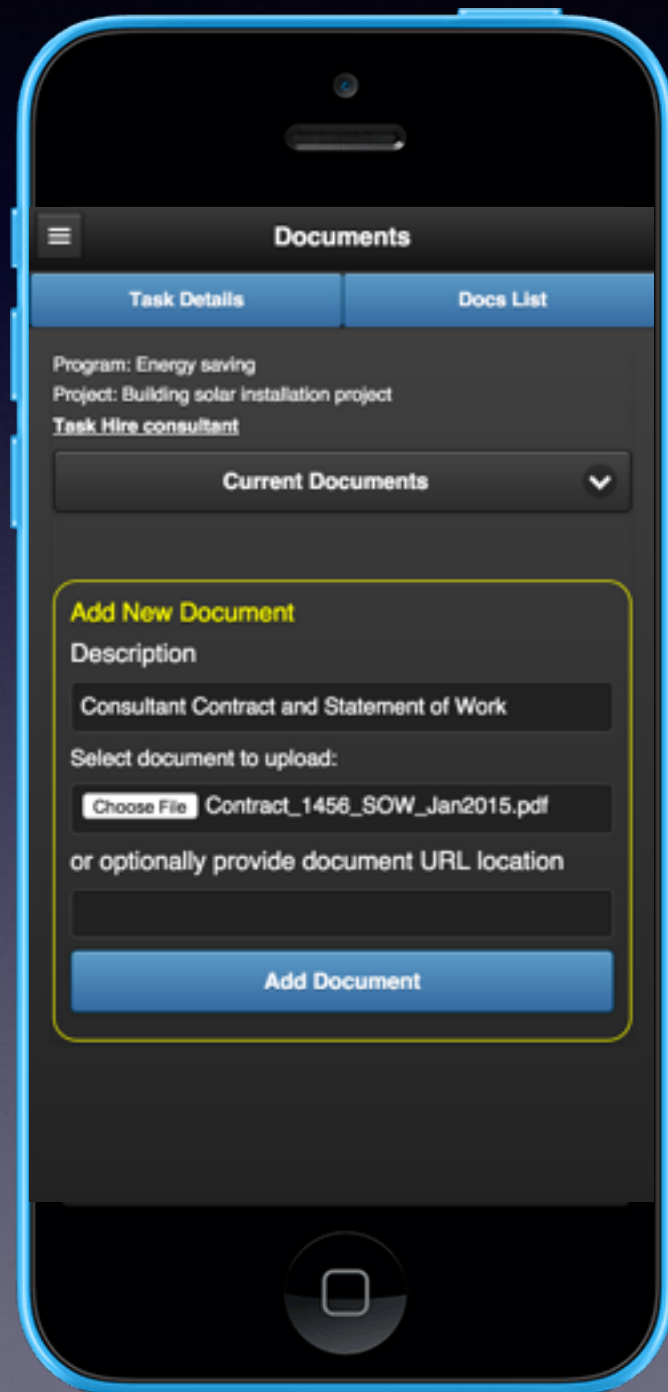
Documents

Task Details

Docs List

Program: Energy saving
Project: Building solar installation project
Task Hire consultant

Current Documents

Add New Document
Description

Consultant Contract and Statement of Work

Select document to upload:

Choose File Contract_1456_SOW_Jan2015.pdf

or optionally provide document URL location

Add Document